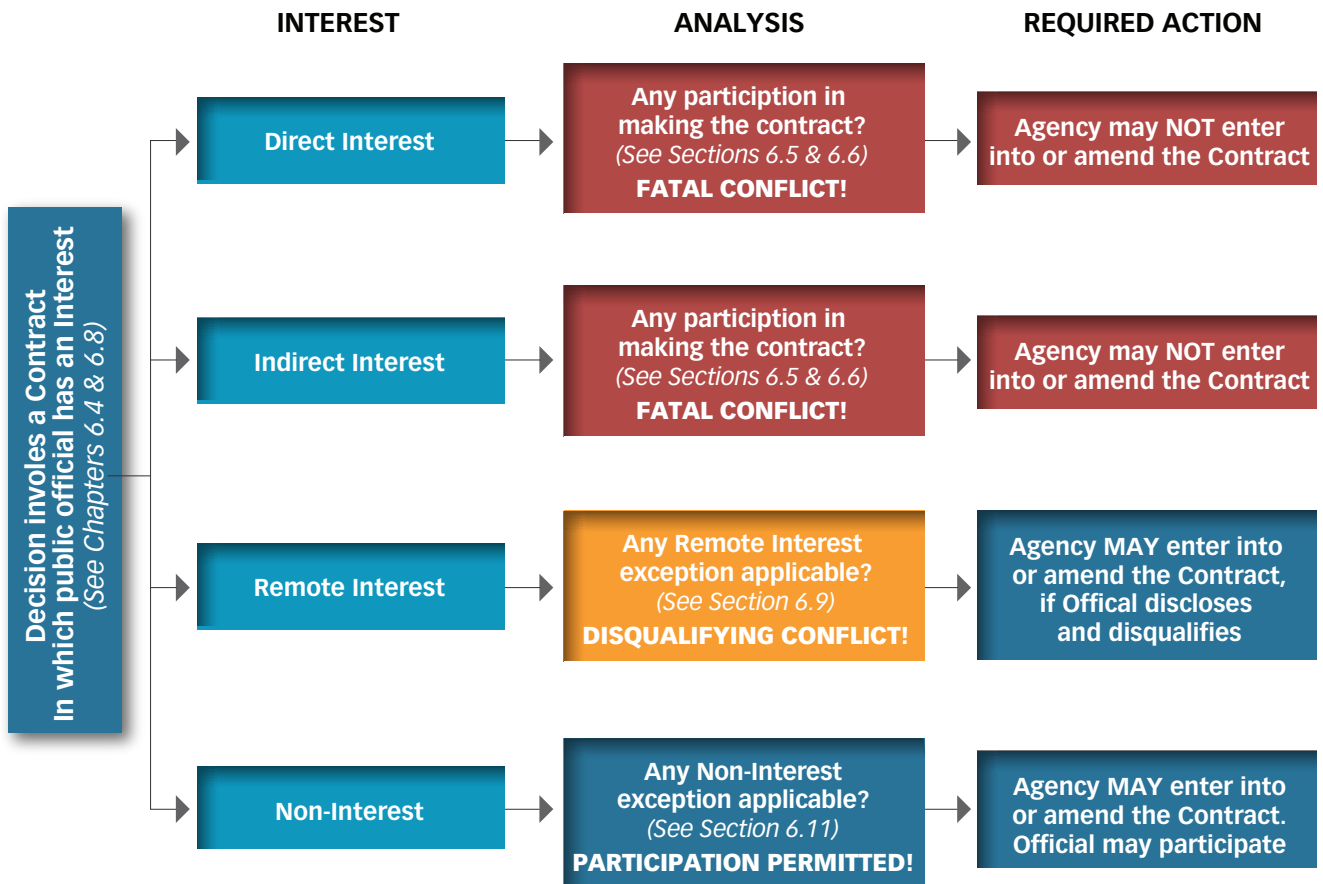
INTEREST

ANALYSIS

REQUIRED ACTION

Decision involves a Contract In which public official has an Interest (See Chapters 6.4 & 6.8)

Direct Interest

Any participion in making the contract? (See Sections 6.5 & 6.6) FATAL CONFLICT!

Agency may NOT enter into or amend the Contract

Indirect Interest

Any participion in making the contract? (See Sections 6.5 & 6.6) FATAL CONFLICT!

Agency may NOT enter into or amend the Contract

Remote Interest

Any Remote Interest exception applicable? (See Section 6.9) DISQUALIFYING CONFLICT!

Agency MAY enter into or amend the Contract, if Offical discloses and disqualifies

Non-Interest

Any Non-Interest exception applicable? (See Section 6.11) PARTICIPATION PERMITTED!

Agency MAY enter into or amend the Contract. Official may participate